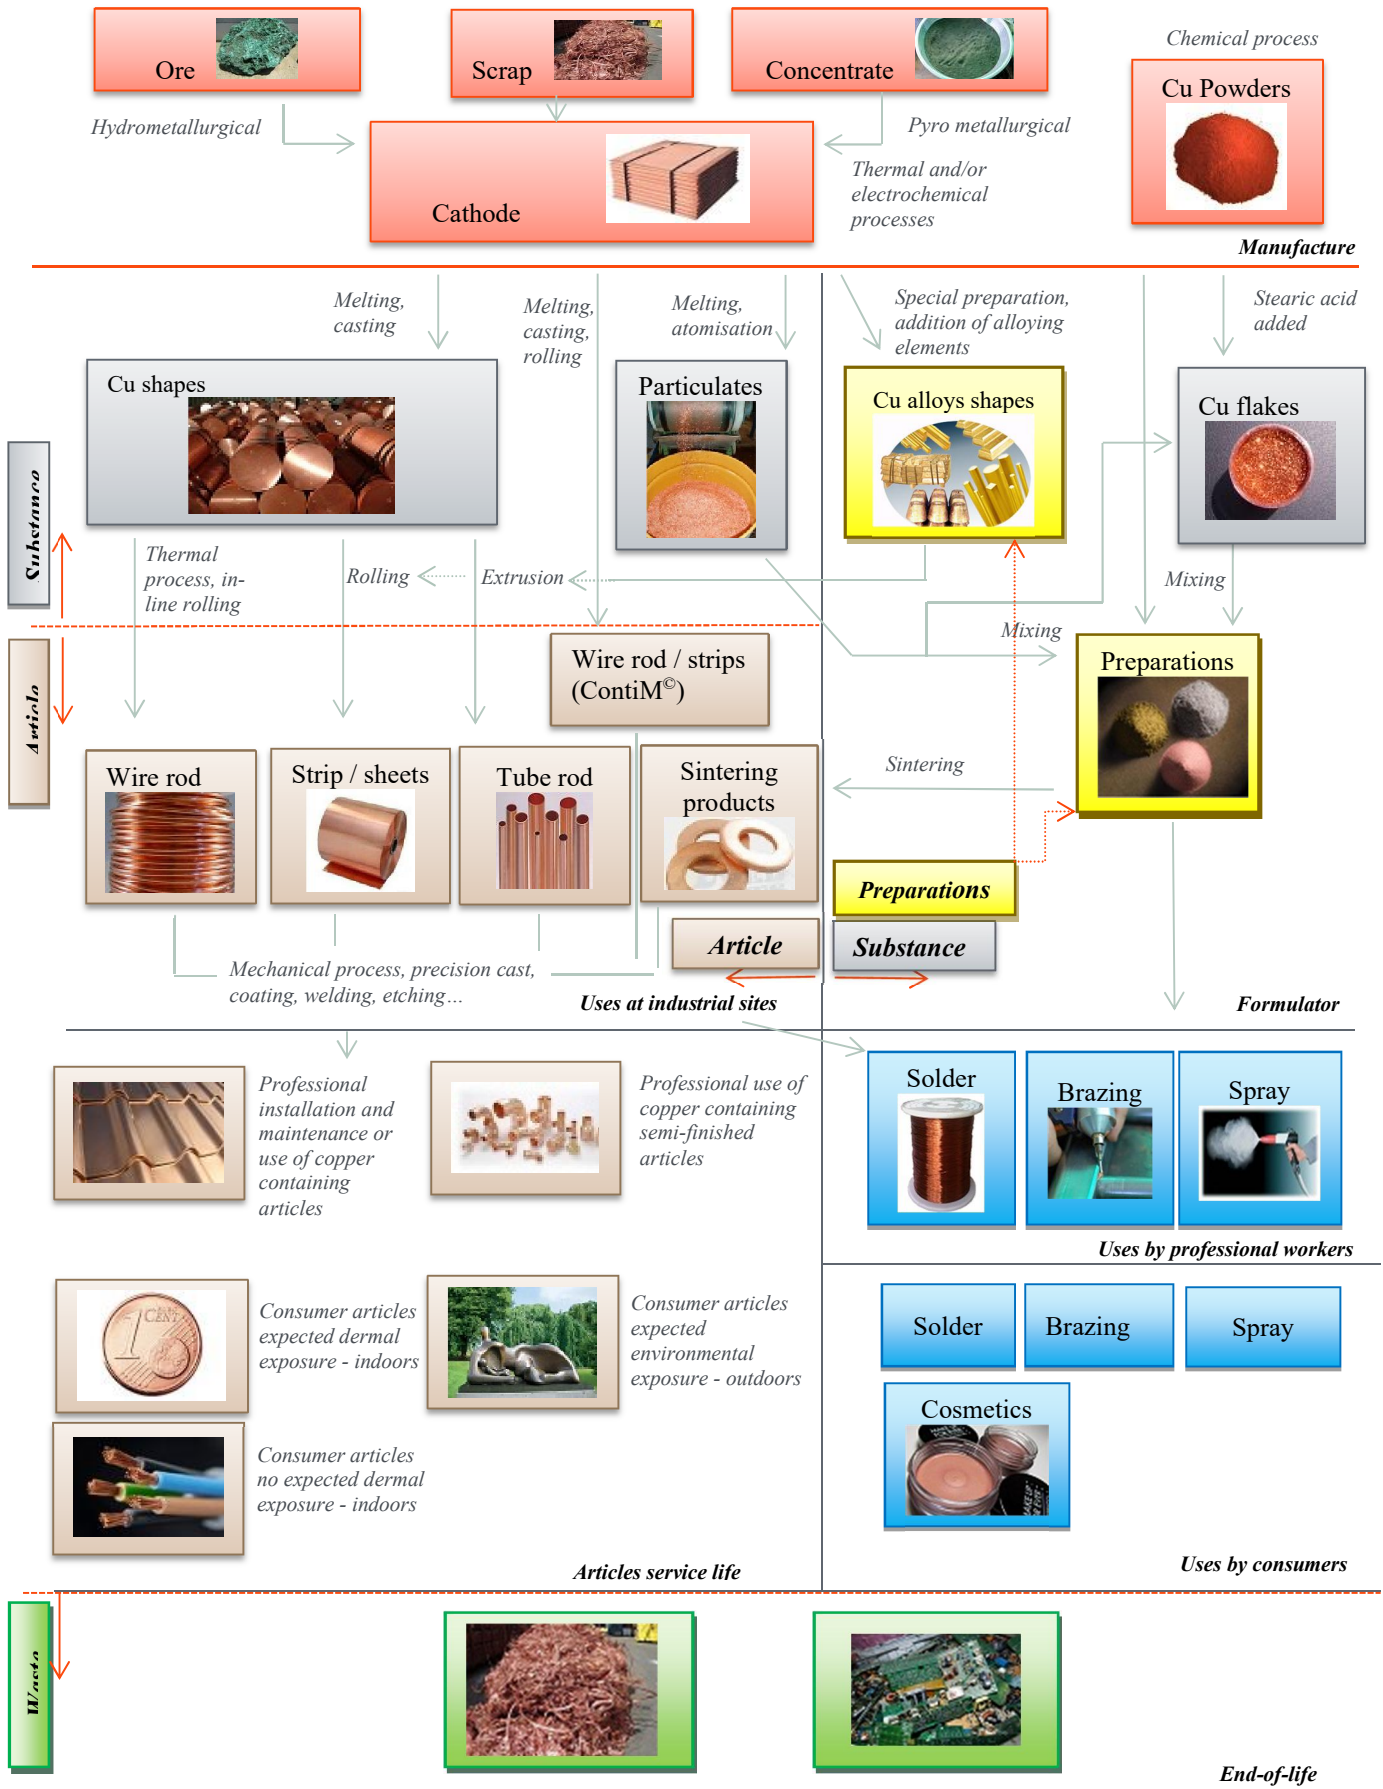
Ore

Scrap

Concentrate

Chemical process

Cu Powders

Hydrometallurgical

Cathode

Pyro metallurgical

Thermal and/or electrochemical processes

Manufacture

Melting, casting

Melting, casting, rolling

Melting, atomisation

Special preparation, addition of alloying elements

Stearic acid added

Cu shapes

Particulates

Cu alloys shapes

Cu flakes

Substance

Thermal process, in-line rolling

Rolling

Extrusion

Mixing

Mixing

Article

Wire rod / strips (ContiM$^{©}$)

Preparations

Wire rod

Strip / sheets

Tube rod

Sintering products

Sintering

Preparations

Article

Substance

Mechanical process, precision cast, coating, welding, etching…

Uses at industrial sites

Formulator

Professional installation and maintenance or use of copper containing articles

Professional use of copper containing semi-finished articles

Solder

Brazing

Spray

Uses by professional workers

Consumer articles expected dermal exposure - indoors

Consumer articles expected environmental exposure - outdoors

Solder

Brazing

Spray

Cosmetics

Consumer articles no expected dermal exposure - indoors

Articles service life

Uses by consumers

Waste

End-of-life